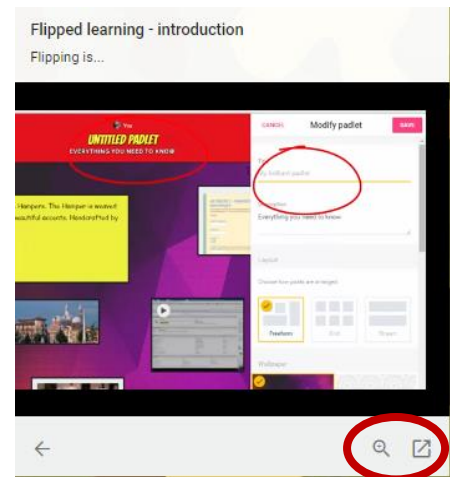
Flipped learning - introduction

Flipping is...

You

UNTITLED PADLET

EVERYTHING YOU NEED TO KNOW

Hampers. The Hamper is wearied beautiful accents. Handcrafted by

CANCEL

Modify padlet

SAVE

Title

My brilliant padlet

Description

Everything you need to know

Layout

Choose how posts are arranged

Freeform

Grid

Stream

Wallpaper